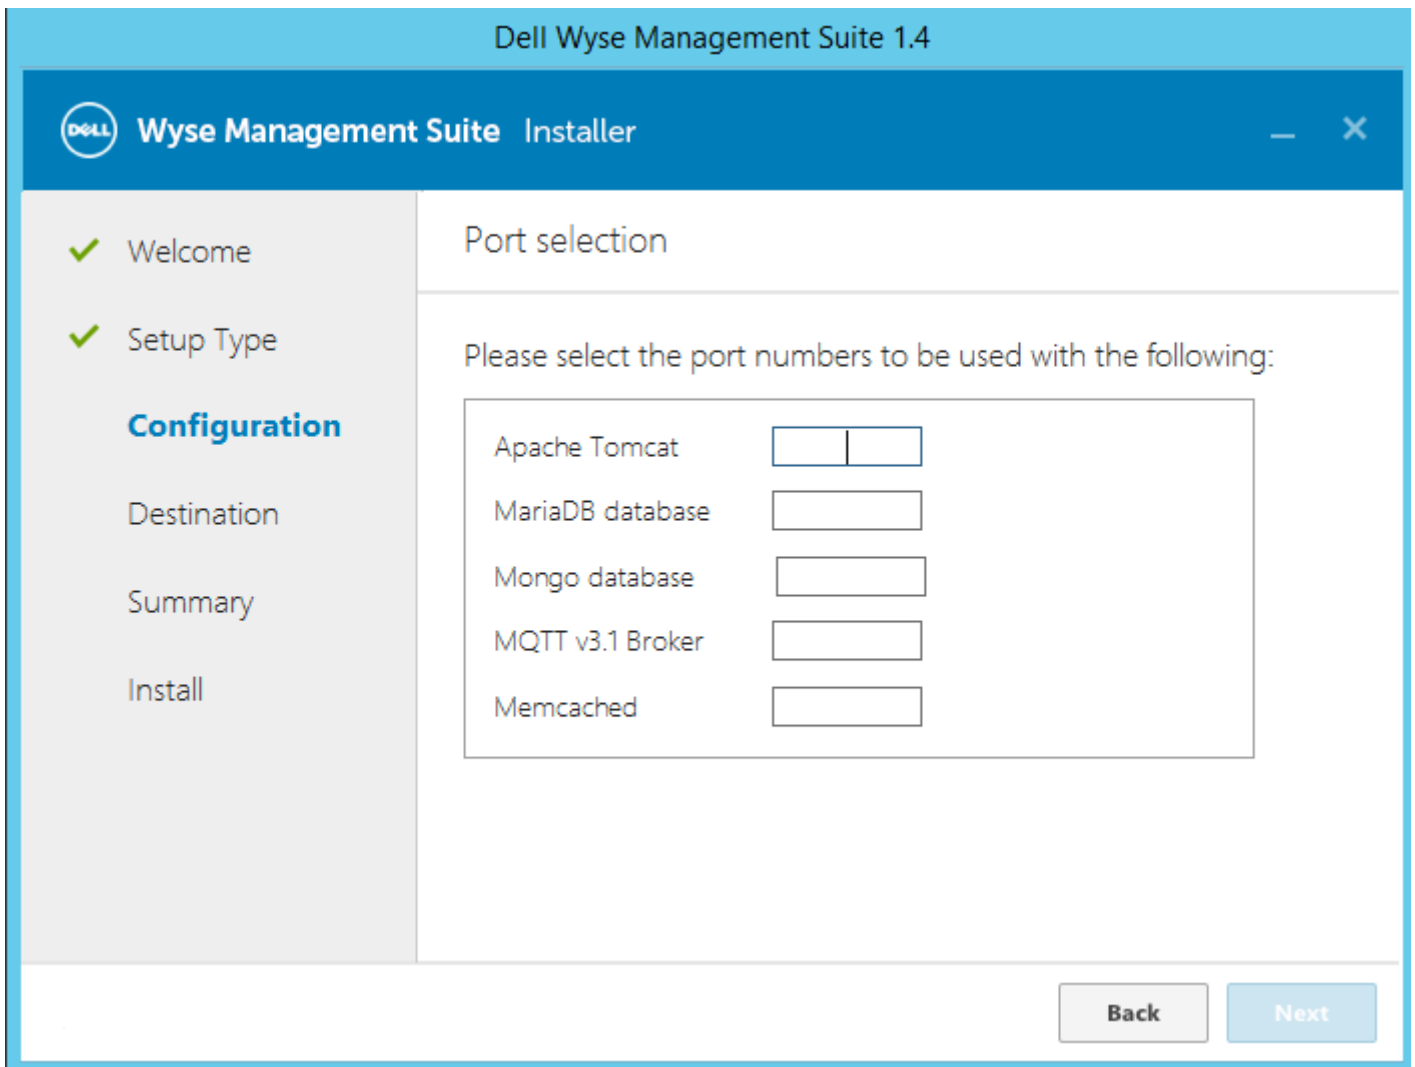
Dell Wyse Management Suite 1.4

DELL Wyse Management Suite Installer

Welcome

Setup Type

Configuration

Destination

Summary

Install

Port selection

Please select the port numbers to be used with the following:

Apache Tomcat

MariaDB database

Mongo database

MQTT v3.1 Broker

Memcached

Back

Next